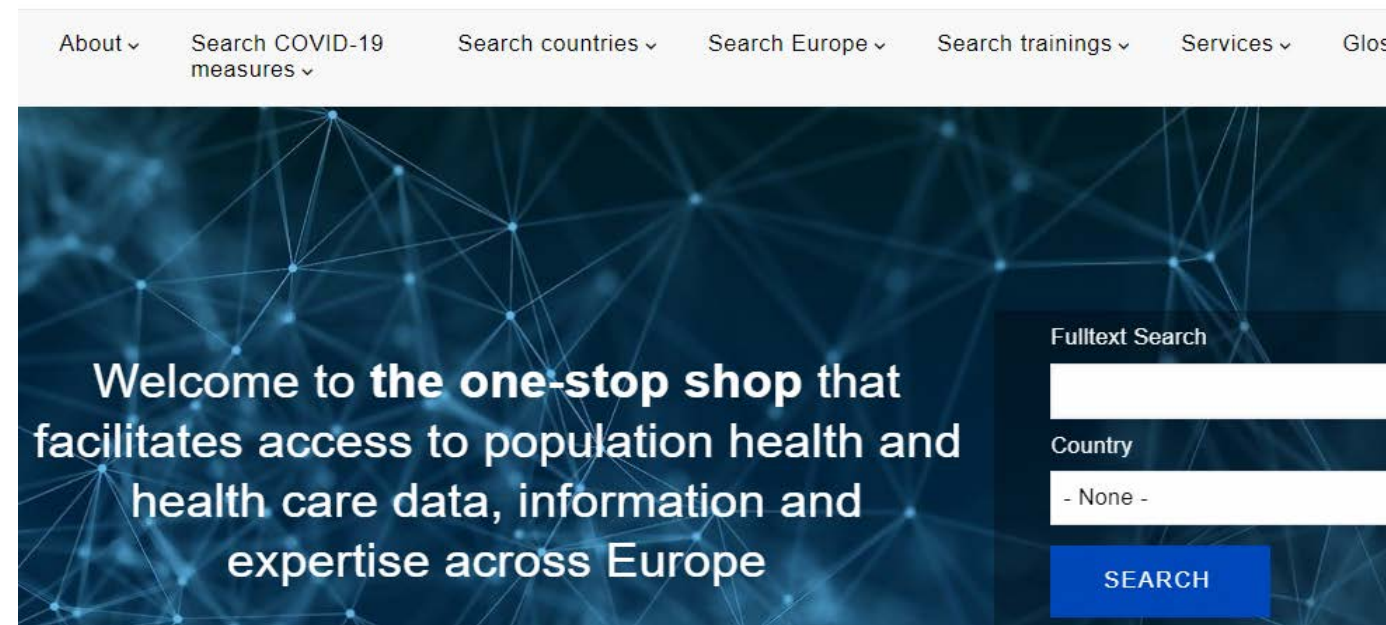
About ⌄ Search COVID-19 measures ⌄ Search countries ⌄ Search Europe ⌄ Search trainings ⌄ Services ⌄ Glos

Welcome to **the one-stop shop** that facilitates access to population health and health care data, information and expertise across Europe

Fulltext Search

Country

- None -

SEARCH